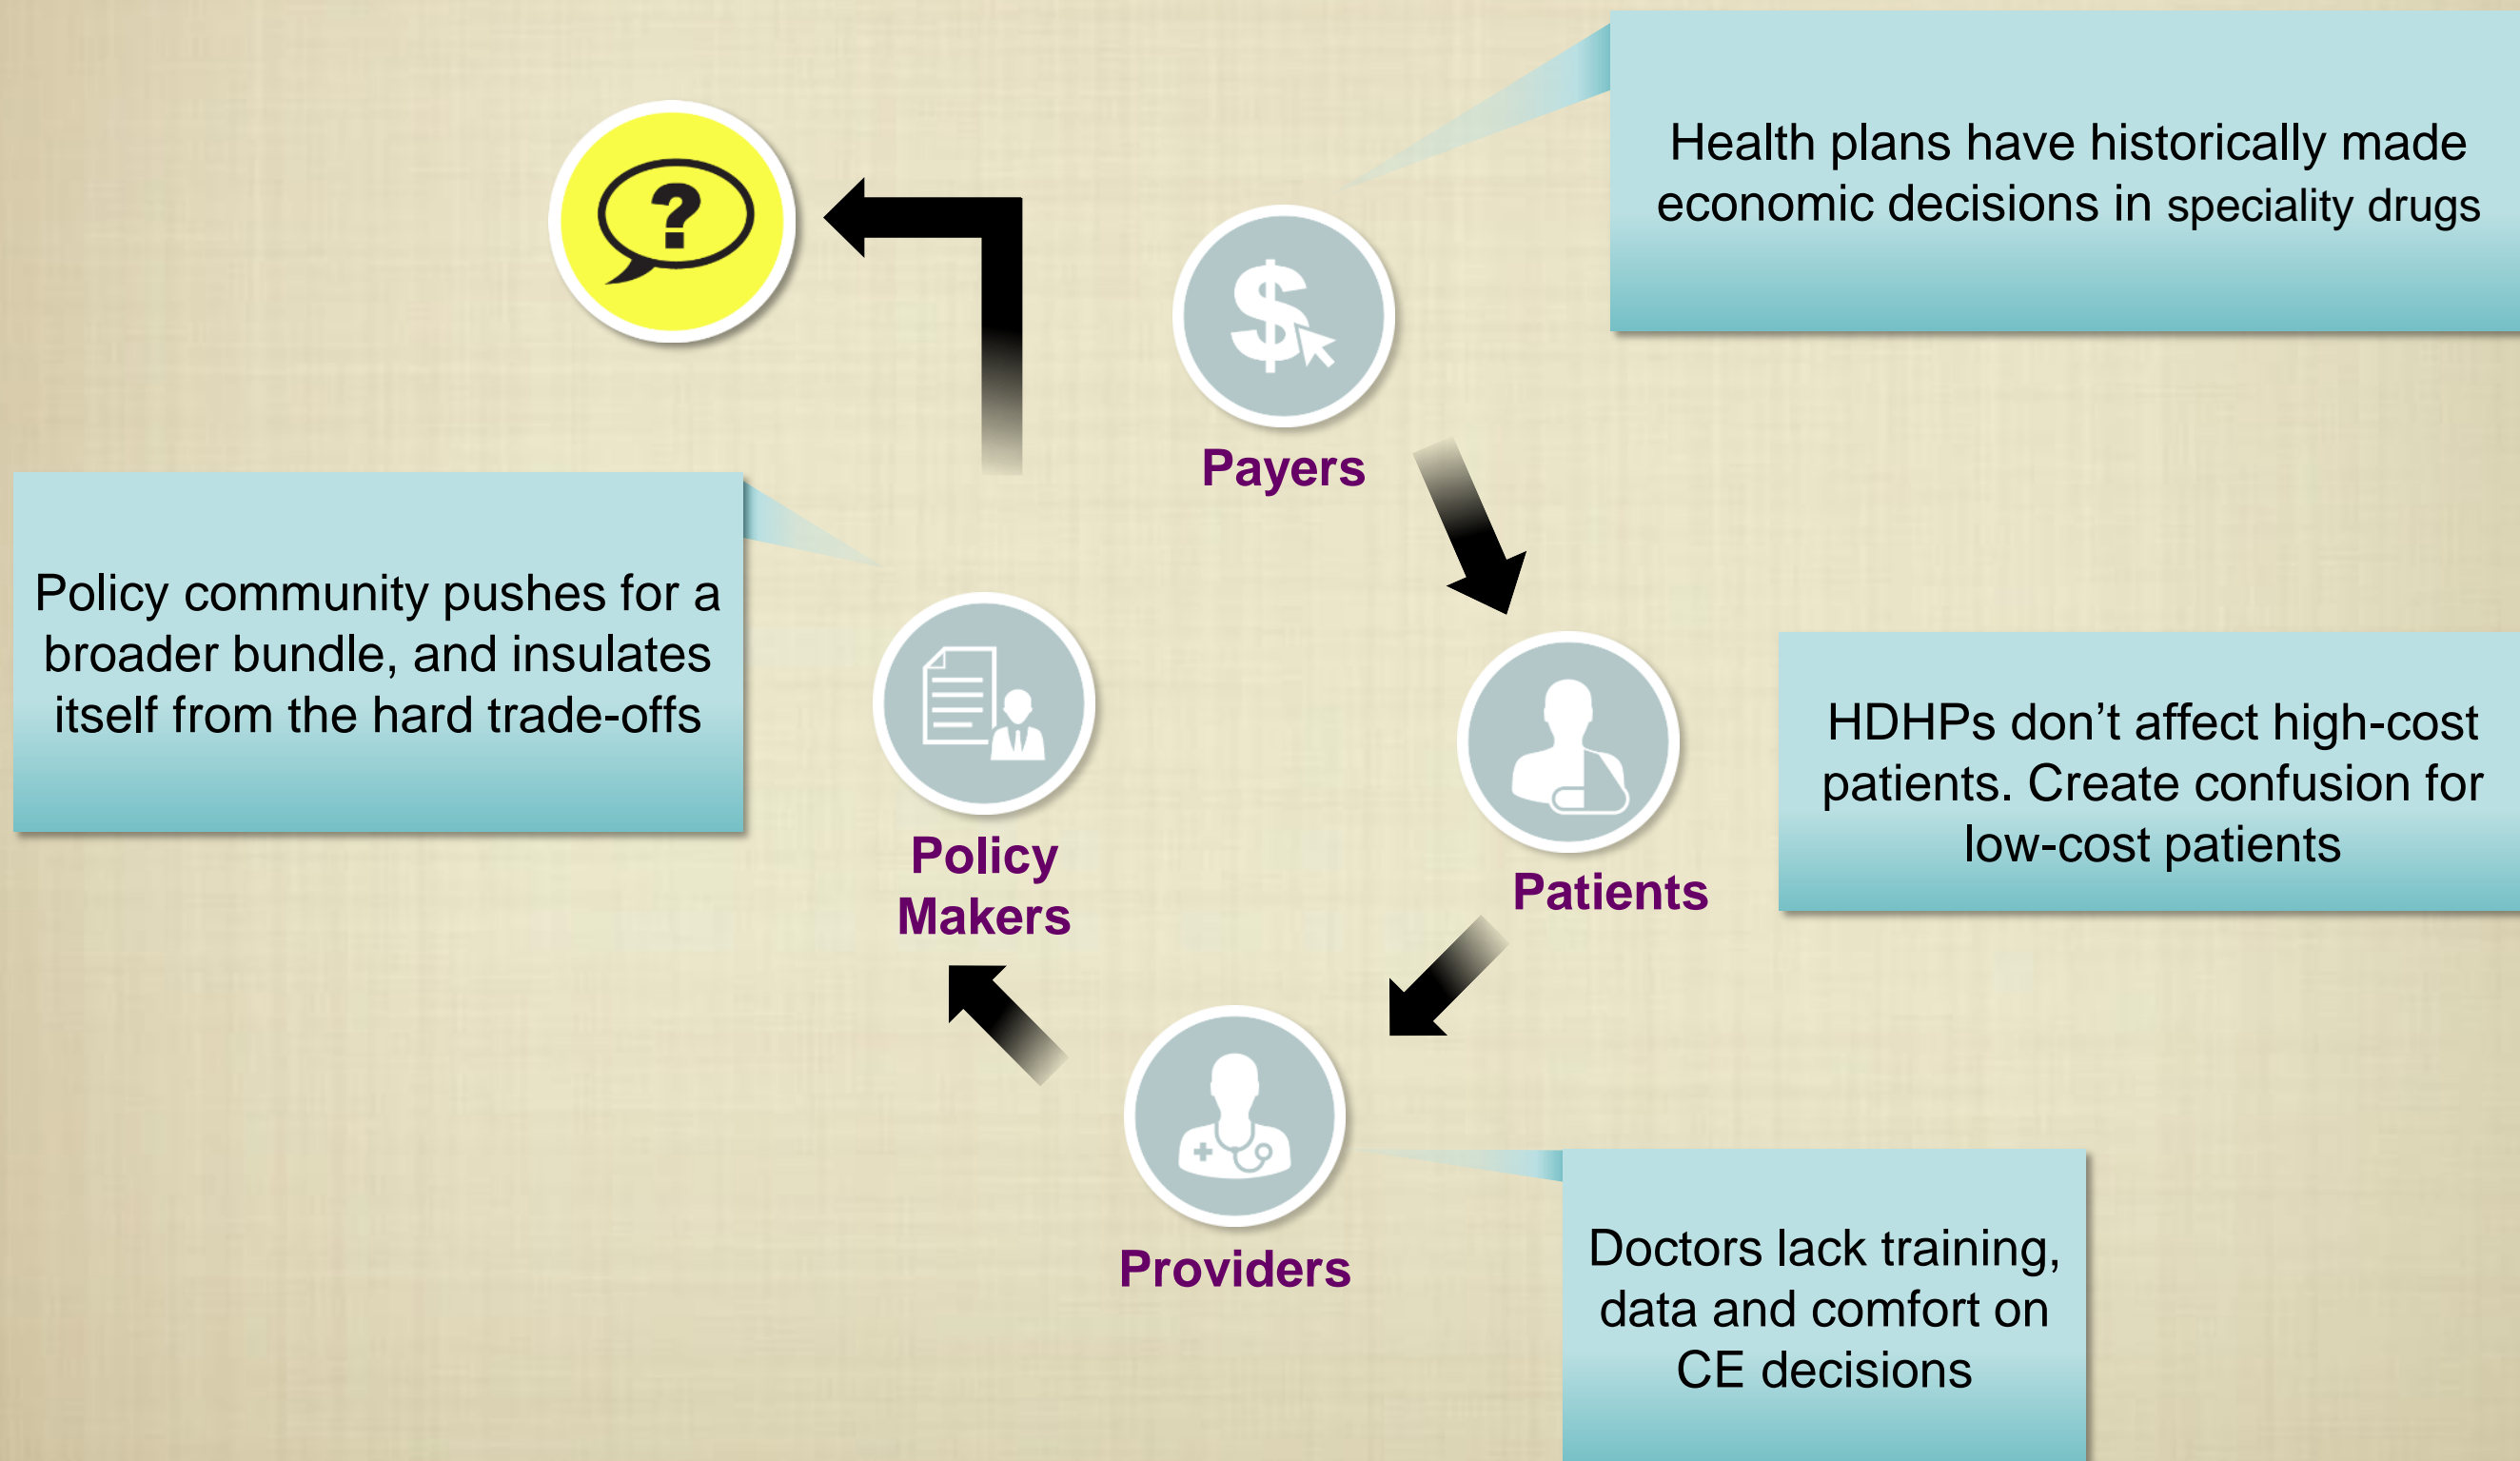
?

Health plans have historically made economic decisions in speciality drugs

Payers

Policy community pushes for a broader bundle, and insulates itself from the hard trade-offs

Policy Makers

HDHPs don’t affect high-cost patients. Create confusion for low-cost patients

Patients

Providers

Doctors lack training, data and comfort on CE decisions